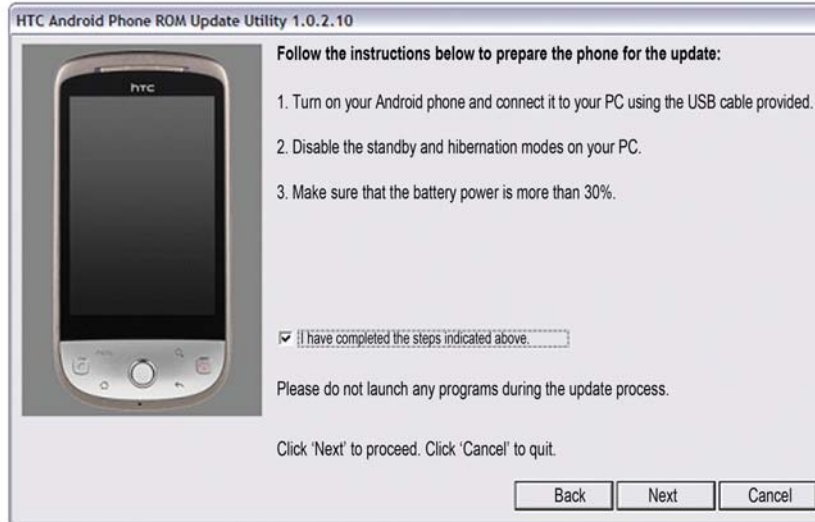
HTC Android Phone ROM Update Utility 1.0.2.10

htc

Follow the instructions below to prepare the phone for the update:

1. Turn on your Android phone and connect it to your PC using the USB cable provided.

2. Disable the standby and hibernation modes on your PC.

3. Make sure that the battery power is more than 30%.

☑ I have completed the steps indicated above.

Please do not launch any programs during the update process.

Click 'Next' to proceed. Click 'Cancel' to quit.

Back Next Cancel